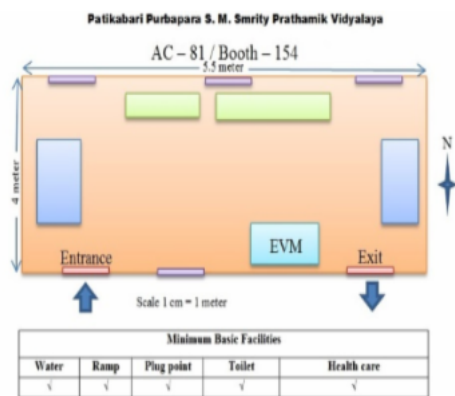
Patikabari Purbapara S. M. Smrity Prathamik Vidyalaya

AC – 81 / Booth – 154

5.5 meter

4 meter

N

EVM

Entrance

Exit

Scale 1 cm = 1 meter

| Minimum Basic Facilities | | | | |
|---|---|---|---|---|
| Water | Ramp | Plug point | Toilet | Health care |
| √ | √ | √ | √ | √ |